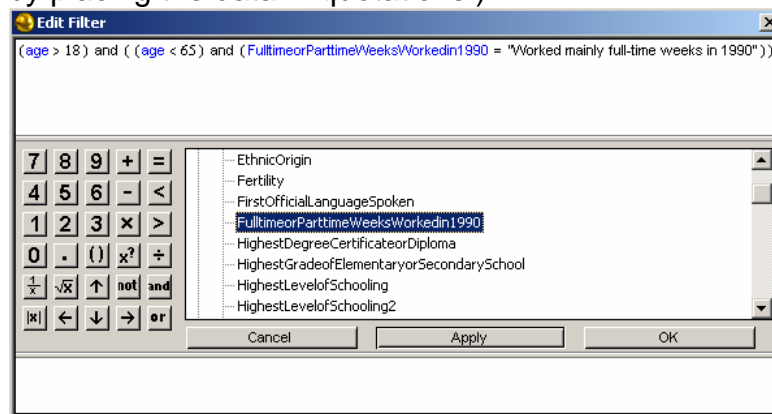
Edit Filter

(age > 18) and ((age < 65) and (FulltimeorParttimeWeeksWorkedin1990 = "Worked mainly full-time weeks in 1990"))

7 8 9 + =
4 5 6 - <
1 2 3 × >
0 . () $x^2$ ÷
$\frac{1}{x}$ $\sqrt{x}$ ↑ not and
|x| ← ↓ → or

EthnicOrigin
Fertility
FirstOfficialLanguageSpoken
FulltimeorParttimeWeeksWorkedin1990
HighestDegreeCertificateorDiploma
HighestGradeofElementaryorSecondarySchool
HighestLevelofSchooling
HighestLevelofSchooling2

Cancel
Apply
OK